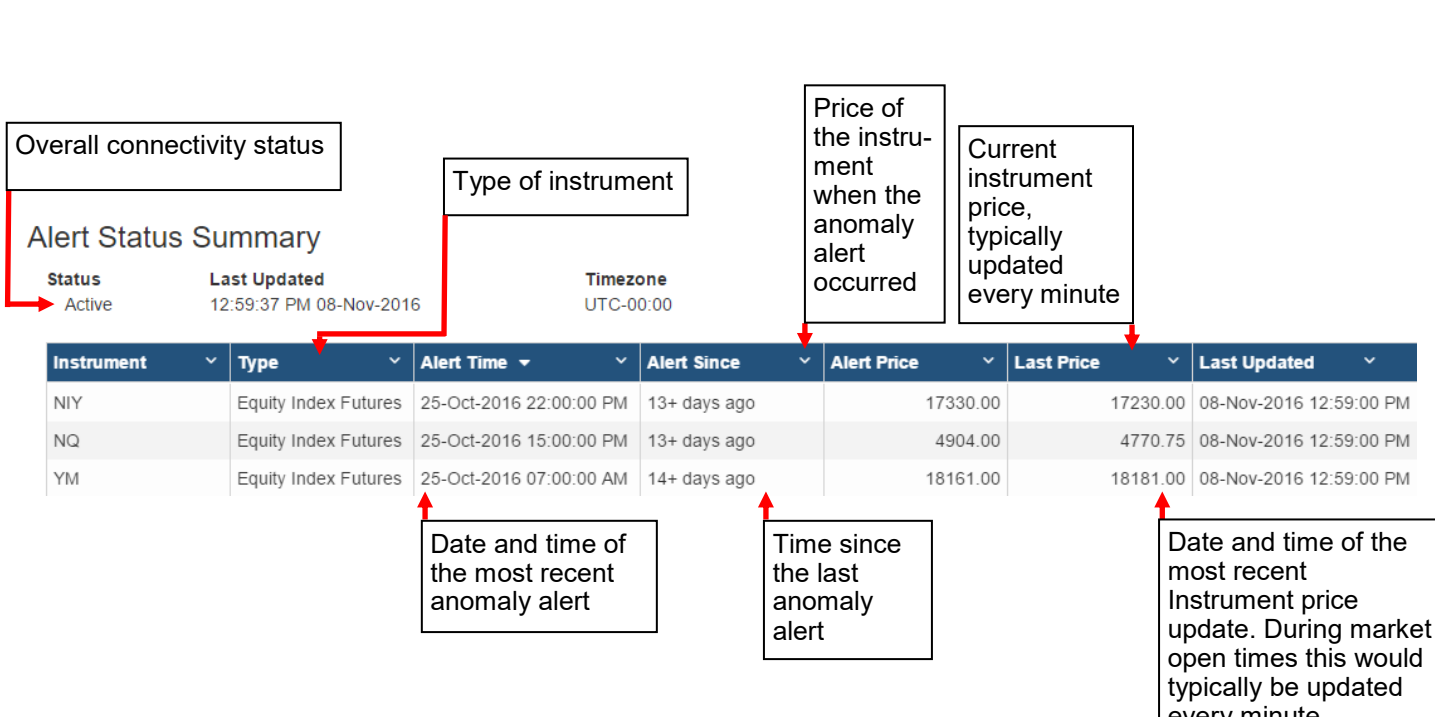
Overall connectivity status

Type of instrument

Price of the instrument when the anomaly alert occurred

Current instrument price, typically updated every minute

Alert Status Summary

Status
Active

Last Updated
12:59:37 PM 08-Nov-2016

Timezone
UTC-00:00

| Instrument | Type | Alert Time | Alert Since | Alert Price | Last Price | Last Updated |
|---|---|---|---|---|---|---|
| NIY | Equity Index Futures | 25-Oct-2016 22:00:00 PM | 13+ days ago | 17330.00 | 17230.00 | 08-Nov-2016 12:59:00 PM |
| NQ | Equity Index Futures | 25-Oct-2016 15:00:00 PM | 13+ days ago | 4904.00 | 4770.75 | 08-Nov-2016 12:59:00 PM |
| YM | Equity Index Futures | 25-Oct-2016 07:00:00 AM | 14+ days ago | 18161.00 | 18181.00 | 08-Nov-2016 12:59:00 PM |

Date and time of the most recent anomaly alert

Time since the last anomaly alert

Date and time of the most recent Instrument price update. During market open times this would typically be updated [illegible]